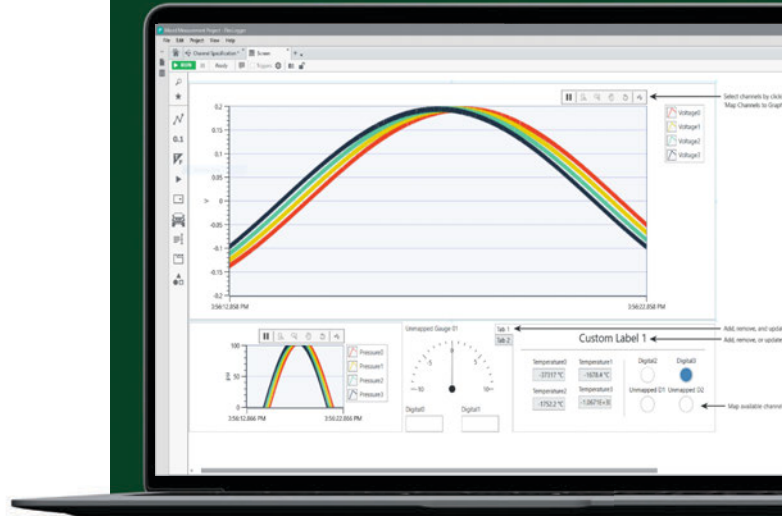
Mixed Measurement Project - FlexLogger

File Edit Project View Help

Channel Specification Screen

RUN Ready Triggers

Select channels by clicki
Map Channels to Graph

0.2
0.15
0.1
0.05
0
-0.05
-0.1
-0.15
-0.2

V

3:56:12.858 PM
3:56:22.858 PM

Voltage0
Voltage1
Voltage2
Voltage3

100
50
0

psi

3:56:12.866 PM
3:56:22.866 PM

Pressure0
Pressure1
Pressure2
Pressure3

Unmapped Gauge 01

-10
0
10

Digital0
Digital1

Tab 1
Tab 2

Custom Label 1

Add, remove, and upda
Add, remove, or update

Temperature0
-37317 °C
Temperature1
-1678.4 °C
Temperature2
-3752.2 °C
Temperature3
-1.0671E+3

Digital2
Digital3
Unmapped D1
Unmapped D2

Map available channel